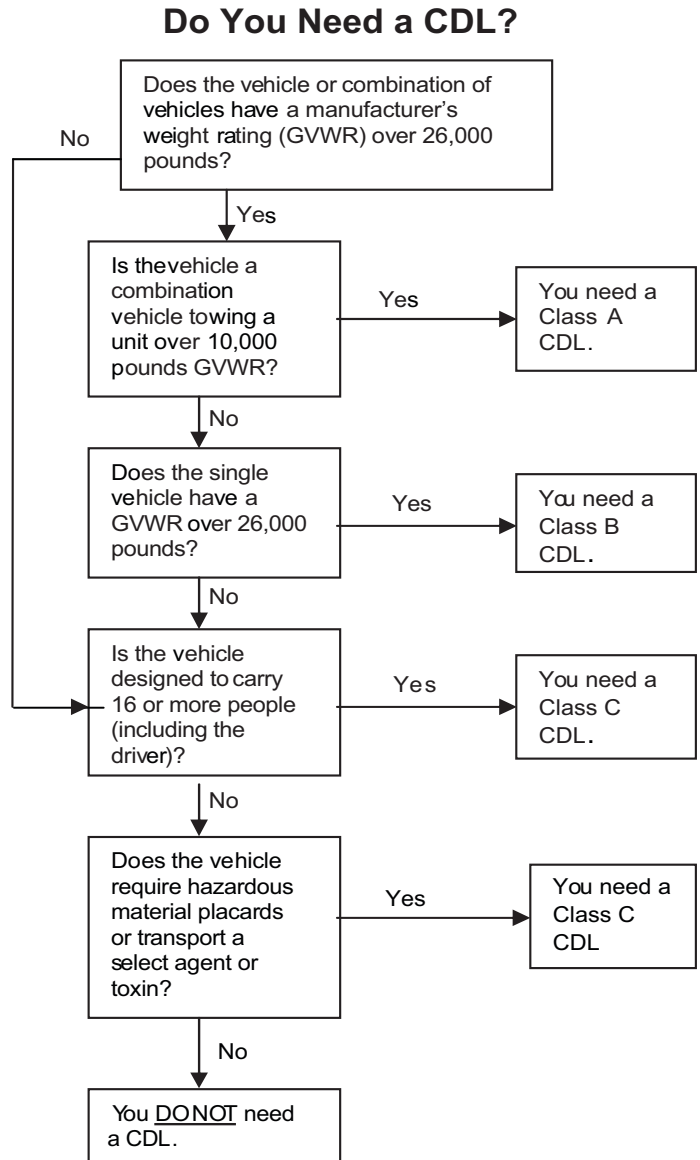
Do You Need a CDL?

Does the vehicle or combination of vehicles have a manufacturer's weight rating (GVWR) over 26,000 pounds?

No

Yes

Is thevehicle a combination vehicle towing a unit over 10,000 pounds GVWR?

Yes

You need a Class A CDL.

No

Does the single vehicle have a GVWR over 26,000 pounds?

Yes

You need a Class B CDL.

No

Is the vehicle designed to carry 16 or more people (including the driver)?

Yes

You need a Class C CDL.

No

Does the vehicle require hazardous material placards or transport a select agent or toxin?

Yes

You need a Class C CDL

No

You DONOT need a CDL.